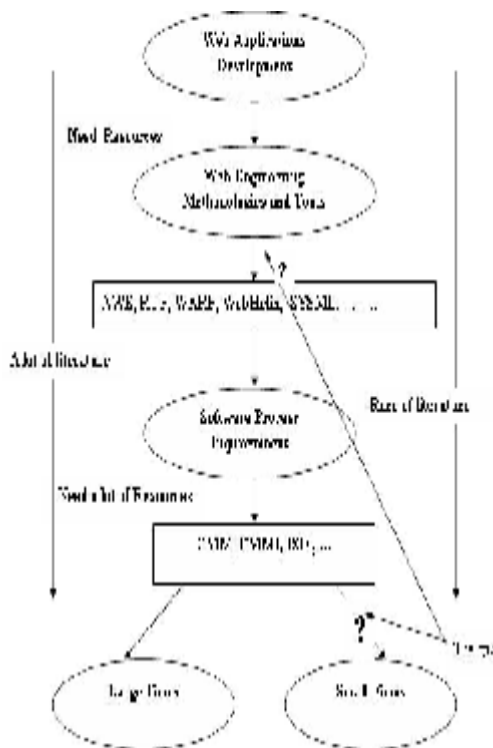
Web Applications Development

Need Resources

Web Engineering Methodologies and Tools

?

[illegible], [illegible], WAPP, WebMedia, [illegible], ...

A lot of Resources

Software Process Improvement

Lack of Resources

Need a lot of Resources

CMM, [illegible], ISO, ...

?

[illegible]

Large Firms

Small Firms